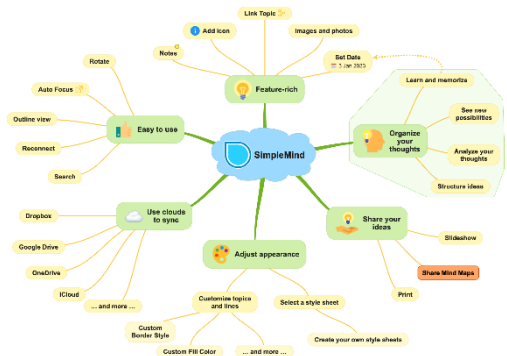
SimpleMind

Feature-rich
Notes
Add icon
Link Topic
Images and photos
Set Date
5 Jan 2023

Easy to use
Rotate
Auto Focus
Outline view
Reconnect
Search

Organize your thoughts
Learn and memorize
See new possibilities
Analyze your thoughts
Structure ideas

Use clouds to sync
Dropbox
Google Drive
OneDrive
iCloud
... and more ...

Adjust appearance
Customize topics and lines
Custom Border Style
Custom Fill Color
... and more ...
Select a style sheet
Create your own style sheets

Share your ideas
Slideshow
Share Mind Maps
Print